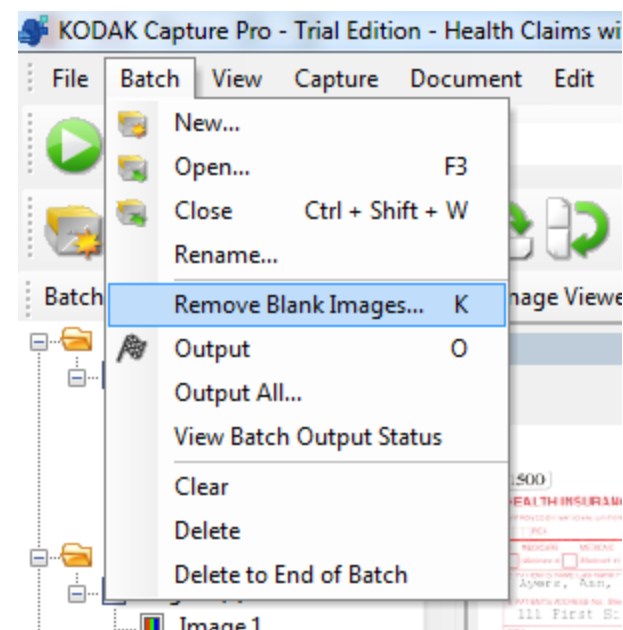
KODAK Capture Pro - Trial Edition - Health Claims wi

File Batch View Capture Document Edit

New...
Open... F3
Close Ctrl + Shift + W
Rename...
Remove Blank Images... K
Output O
Output All...
View Batch Output Status
Clear
Delete
Delete to End of Batch

Batch
nage Viewe

1500
HEALTH INSURANC
Ayers, Ann,
111 First St

Image 1